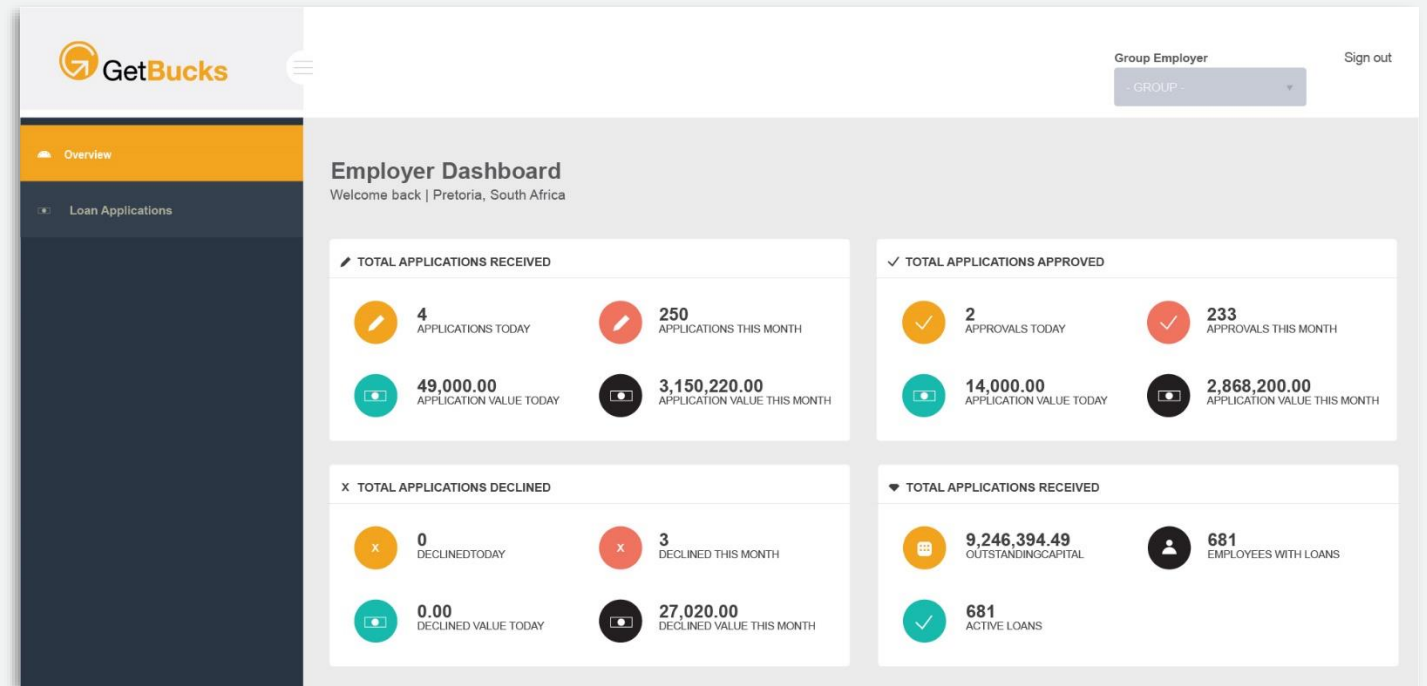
GetBucks

Group Employer
- GROUP -

Sign out

Overview

Loan Applications

Employer Dashboard
Welcome back | Pretoria, South Africa

TOTAL APPLICATIONS RECEIVED

4
APPLICATIONS TODAY

250
APPLICATIONS THIS MONTH

49,000.00
APPLICATION VALUE TODAY

3,150,220.00
APPLICATION VALUE THIS MONTH

✓ TOTAL APPLICATIONS APPROVED

2
APPROVALS TODAY

233
APPROVALS THIS MONTH

14,000.00
APPLICATION VALUE TODAY

2,868,200.00
APPLICATION VALUE THIS MONTH

X TOTAL APPLICATIONS DECLINED

x
0
DECLINEDTODAY

x
3
DECLINED THIS MONTH

0.00
DECLINED VALUE TODAY

27,020.00
DECLINED VALUE THIS MONTH

TOTAL APPLICATIONS RECEIVED

9,246,394.49
OUTSTANDINGCAPITAL

681
EMPLOYEES WITH LOANS

681
ACTIVE LOANS